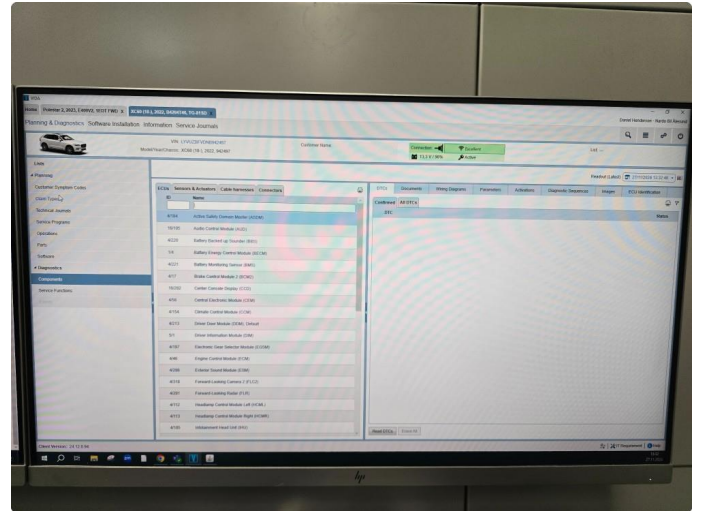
VIDA

Home | Polestar 2, 2022, E400V2, 10301 FWD | XC60 (10-), 2022, B4204T46, TC-8103

Planning & Diagnostics Software Installation Information Service Journals

VIN: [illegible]
Model Year/Chassis: XC60 (19-), 2022, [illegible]

Customer Name

Connection: Excellent
11.2 V / 98% Active

Link

▾ Planning
Customer Symptom Codes
Claim Types
Technician Journals
Service Programs
Operations
Parts
Software
▾ Diagnostics
Components
Service Functions

Readout (Latest) 27/11/2024 12:22:40

ECUs | Sensors & Actuators | Cable harnesses | Connectors

| ID | Name |
|---|---|
| 4164 | Active Safety Domain Master (ASDM) |
| 16100 | Audio Control Module (ACM) |
| 4220 | Battery Backed up Sounder (BBS) |
| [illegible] | Battery Energy Control Module (BECM) |
| 4021 | Battery Monitoring Sensor (BMS) |
| 417 | Brake Control Module 2 (BCM2) |
| 16050 | Center Console Display (CCD) |
| 406 | Central Electronic Module (CEM) |
| 4704 | Climate Control Module (CCM) |
| 4013 | Driver Door Module (DDM), Default |
| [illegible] | Driver Information Module (DIM) |
| 4797 | Electronic Gear Selector Module (EGSM) |
| 446 | Engine Control Module (ECM) |
| 4096 | Exterior Sound Module (ESM) |
| 4518 | Forward Looking Camera 2 (FLC2) |
| 4201 | Forward Looking Radar (FLR) |
| 4112 | Headlamp Control Module Left (HCML) |
| 4113 | Headlamp Control Module Right (HCMR) |
| 4180 | Infotainment Head Unit (IHU) |

DTCs | Documents | Wiring Diagrams | Parameters | Activations | Diagnostic Sequences | Images | ECU Identification

Confirmed | All DTCs

DTC | Status

Read DTCs | Erase All

Client Version: 24.11.0.96

hp